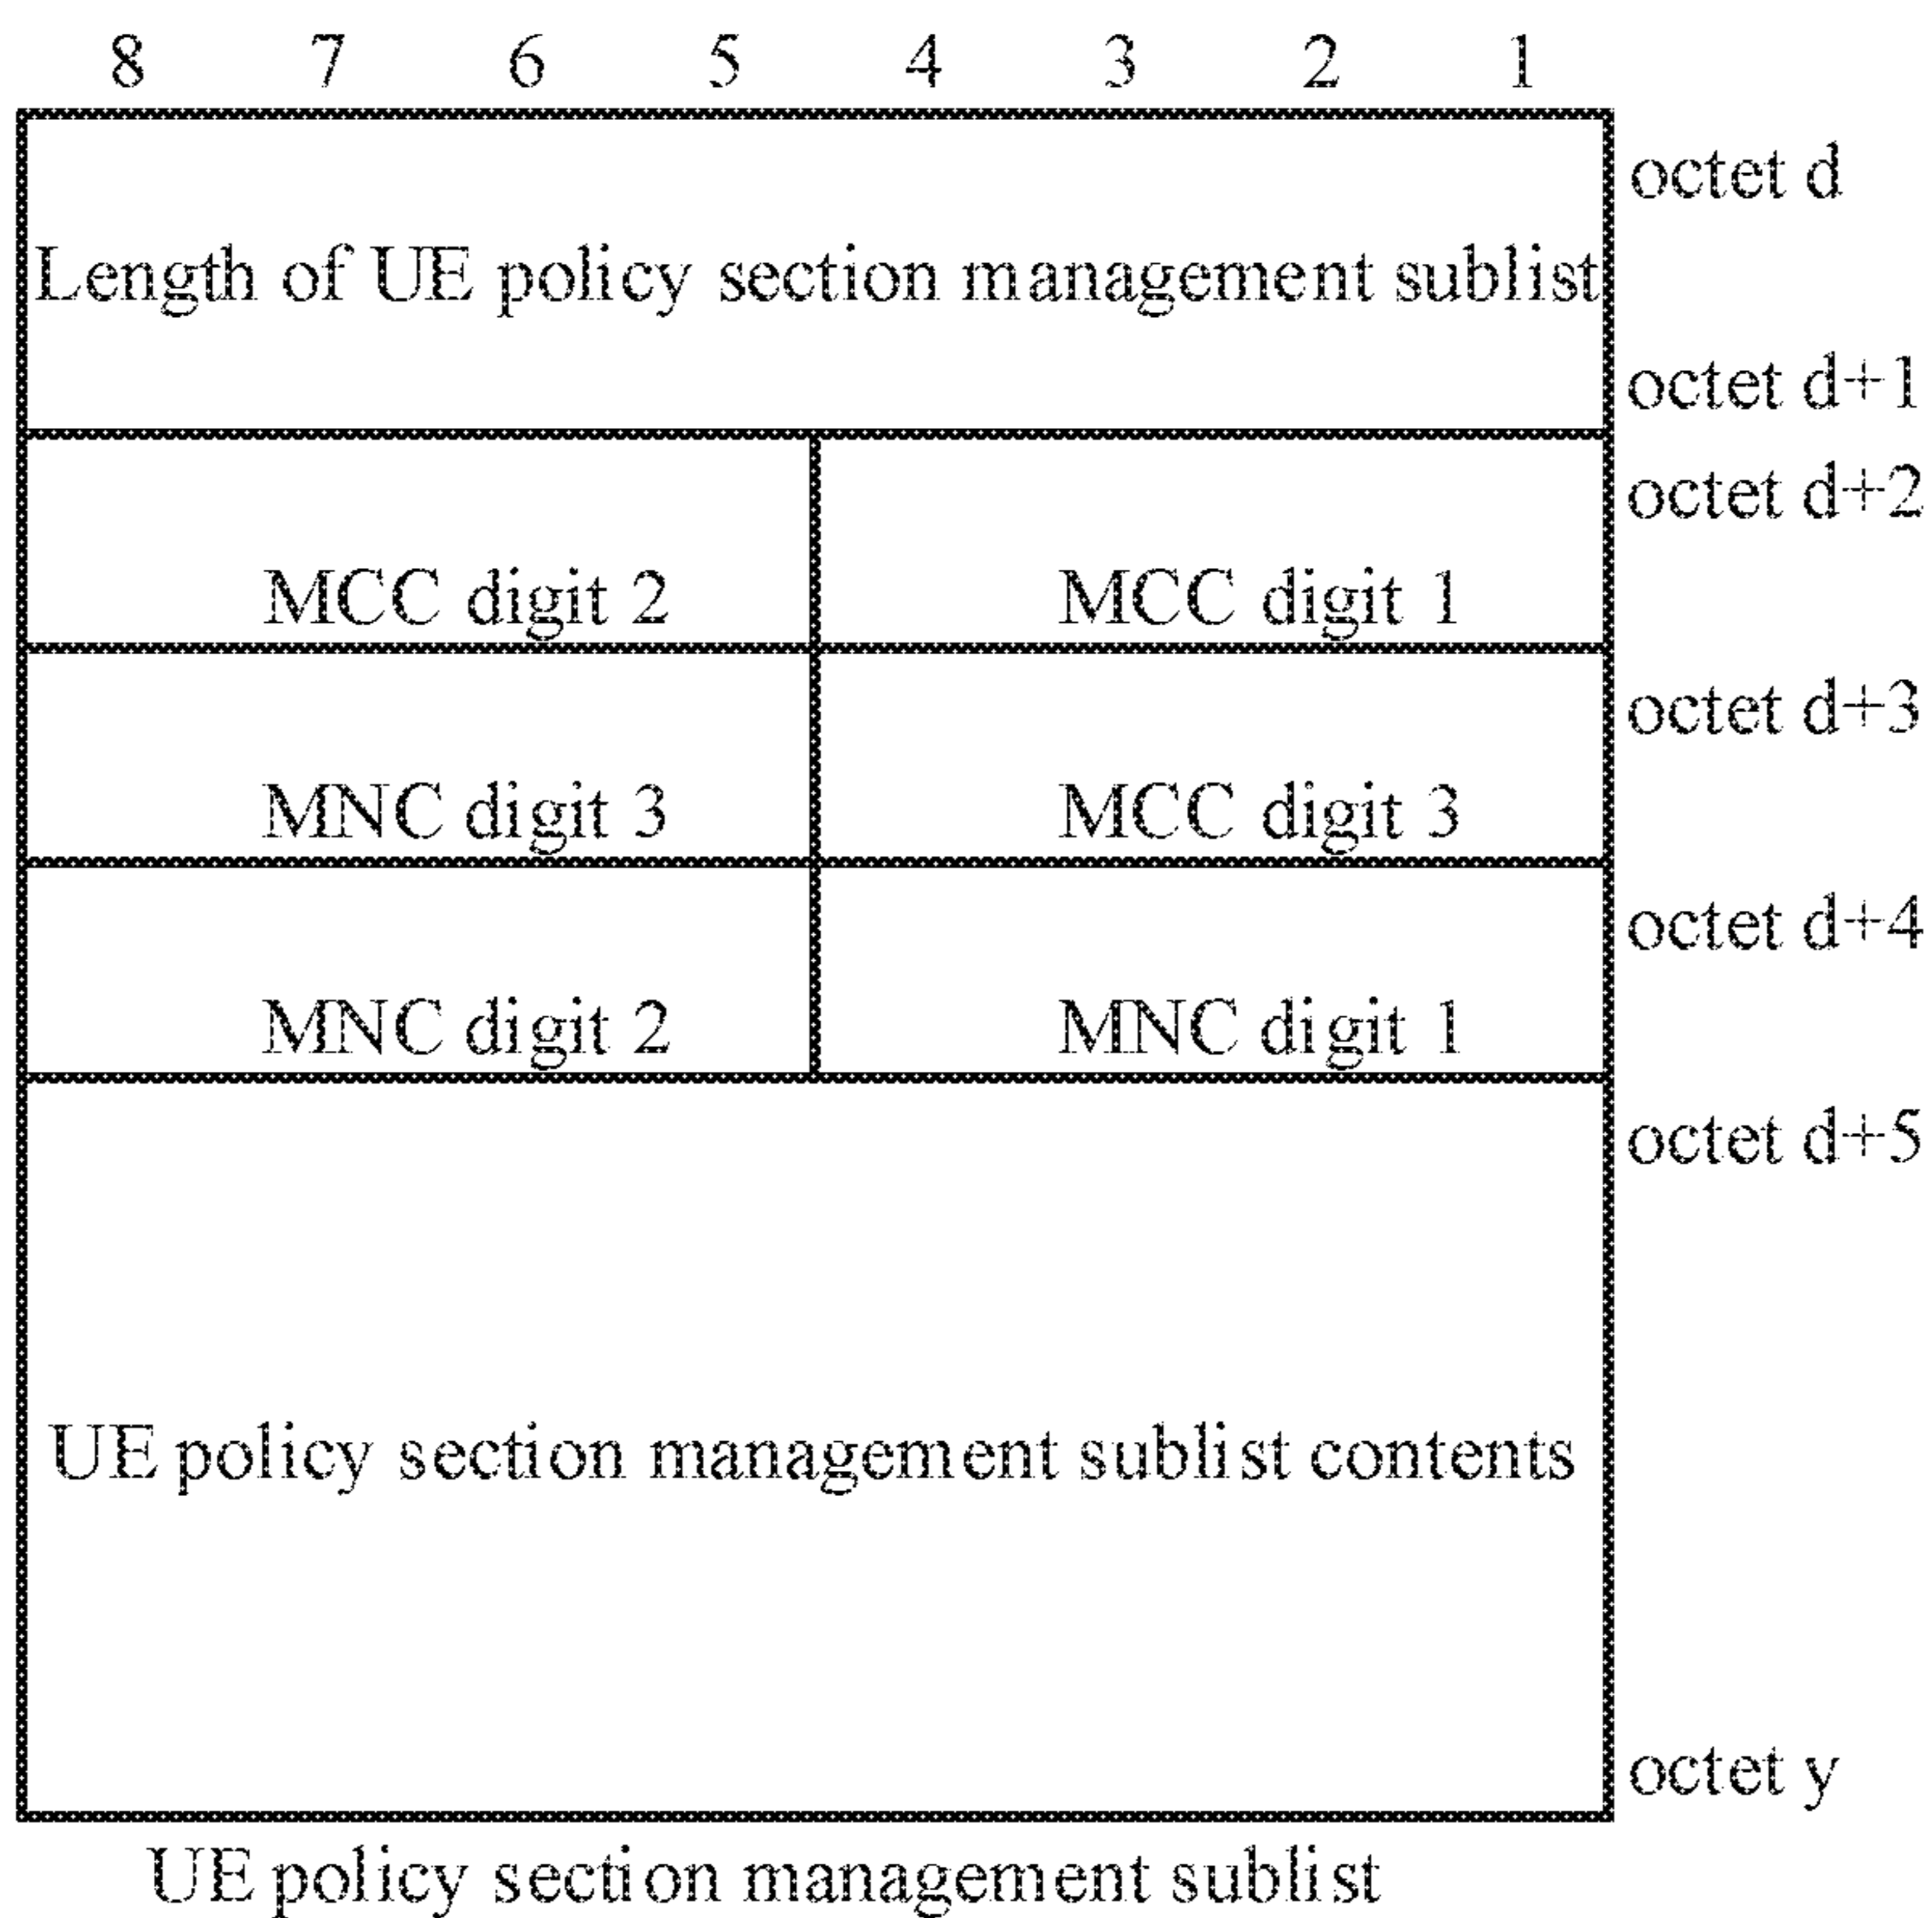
8 7 6 5 4 3 2 1

Length of UE policy section management sublist

octet d

octet d+1

MCC digit 2

MCC digit 1

octet d+2

MNC digit 3

MCC digit 3

octet d+3

MNC digit 2

MNC digit 1

octet d+4

UE policy section management sublist contents

octet d+5

octet y

UE policy section management sublist